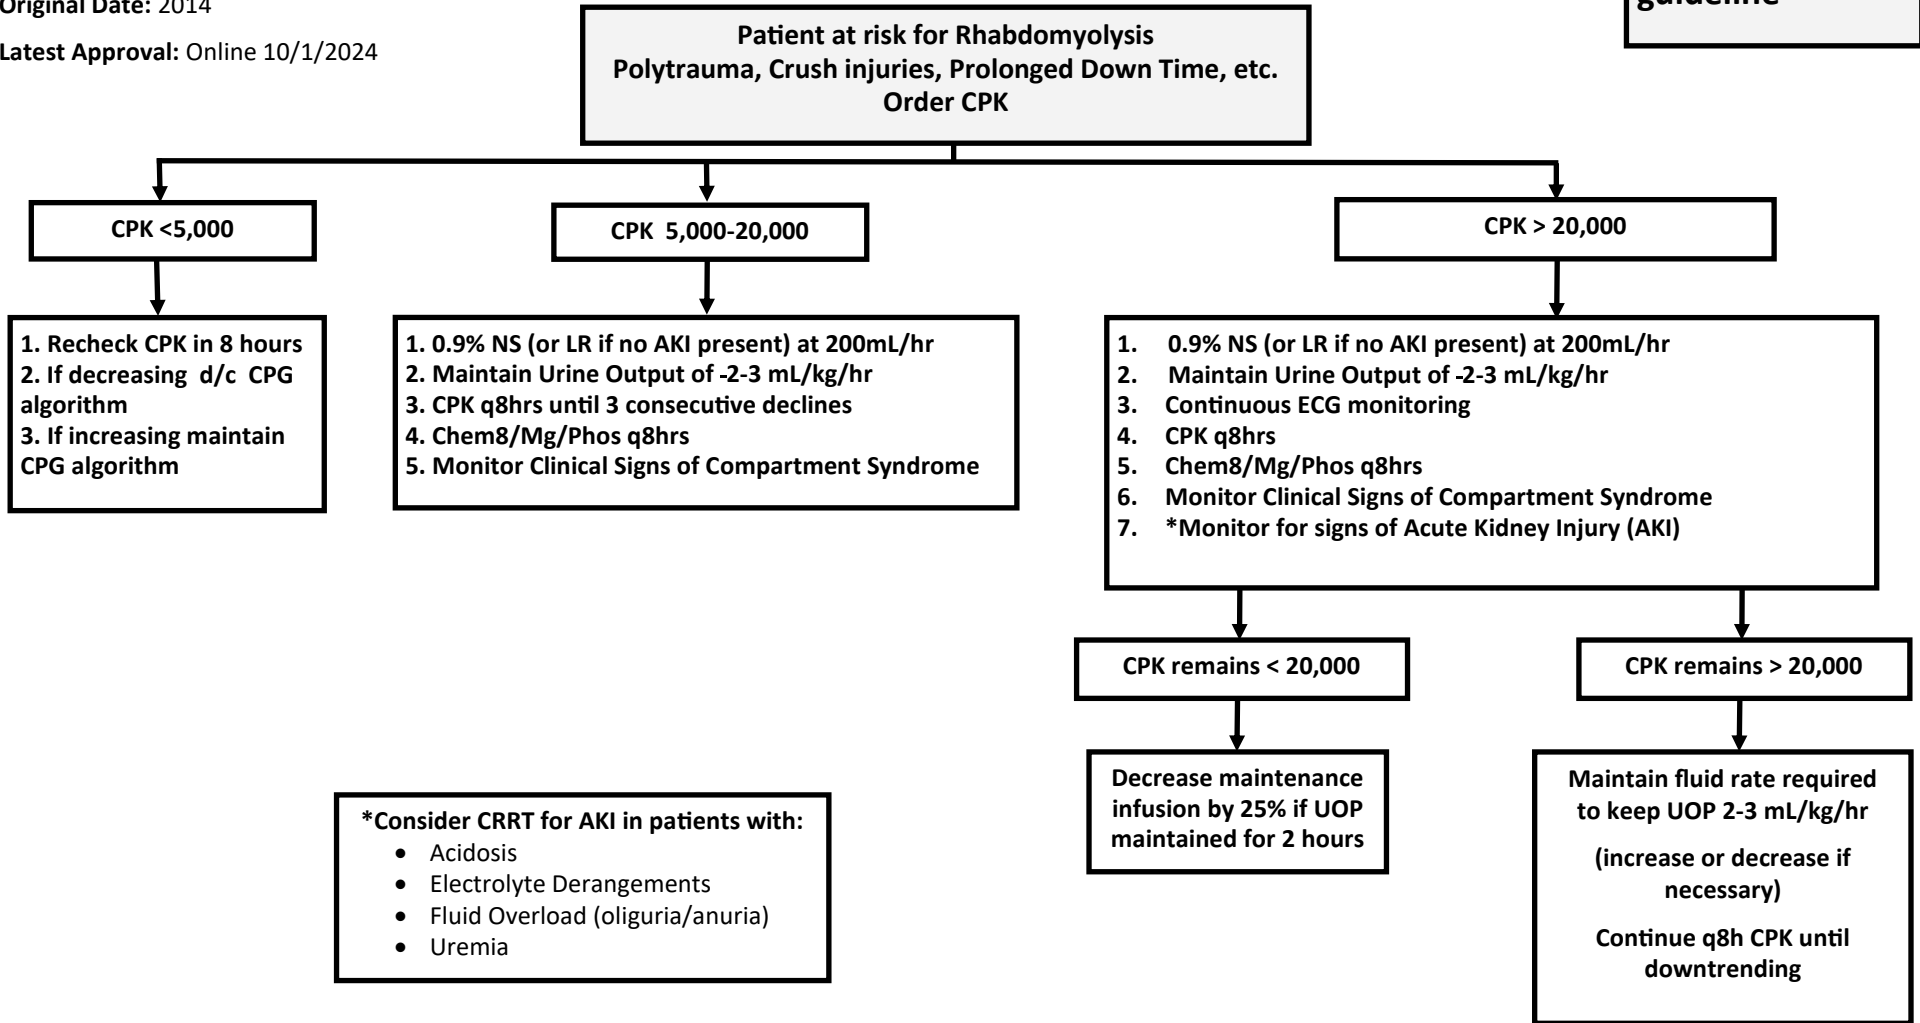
**Original Date:** 2014

**Latest Approval:** Online 10/1/2024

guideline

**Patient at risk for Rhabdomyolysis**
**Polytrauma, Crush injuries, Prolonged Down Time, etc.**
**Order CPK**

**CPK <5,000**

1. Recheck CPK in 8 hours
2. If decreasing d/c CPG algorithm
3. If increasing maintain CPG algorithm

**CPK 5,000-20,000**

1. 0.9% NS (or LR if no AKI present) at 200mL/hr
2. Maintain Urine Output of ̴2-3 mL/kg/hr
3. CPK q8hrs until 3 consecutive declines
4. Chem8/Mg/Phos q8hrs
5. Monitor Clinical Signs of Compartment Syndrome

**CPK > 20,000**

1. 0.9% NS (or LR if no AKI present) at 200mL/hr
2. Maintain Urine Output of ̴2-3 mL/kg/hr
3. Continuous ECG monitoring
4. CPK q8hrs
5. Chem8/Mg/Phos q8hrs
6. Monitor Clinical Signs of Compartment Syndrome
7. *Monitor for signs of Acute Kidney Injury (AKI)

**CPK remains < 20,000**

Decrease maintenance infusion by 25% if UOP maintained for 2 hours

**CPK remains > 20,000**

Maintain fluid rate required to keep UOP 2-3 mL/kg/hr

(increase or decrease if necessary)

Continue q8h CPK until downtrending

**\*Consider CRRT for AKI in patients with:**
- Acidosis
- Electrolyte Derangements
- Fluid Overload (oliguria/anuria)
- Uremia